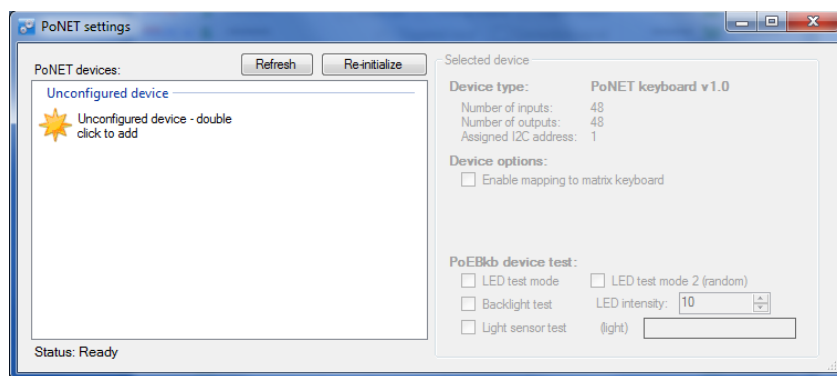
PoNET settings

PoNET devices:

Refresh

Re-initialize

Unconfigured device

Unconfigured device - double click to add

Status: Ready

Selected device

Device type: PoNET keyboard v1.0

Number of inputs: 48
Number of outputs: 48
Assigned I2C address: 1

Device options:

Enable mapping to matrix keyboard

PoEBkb device test:

LED test mode

LED test mode 2 (random)

Backlight test

LED intensity: 10

Light sensor test

(light)